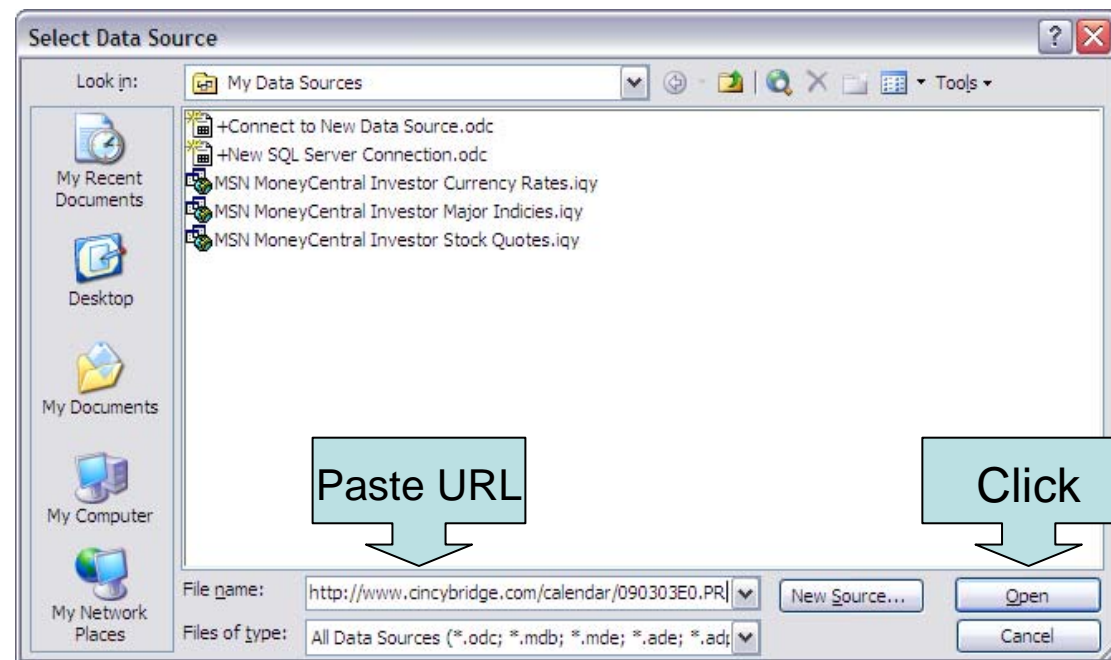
Select Data Source

Look in: My Data Sources

Tools

My Recent Documents

Desktop

My Documents

My Computer

My Network Places

+Connect to New Data Source.odc
+New SQL Server Connection.odc
MSN MoneyCentral Investor Currency Rates.iqy
MSN MoneyCentral Investor Major Indicies.iqy
MSN MoneyCentral Investor Stock Quotes.iqy

Paste URL

Click

File name: http://www.cincybridge.com/calendar/090303E0.PR

New Source...

Open

Files of type: All Data Sources (*.odc; *.mdb; *.mde; *.ade; *.adp

Cancel